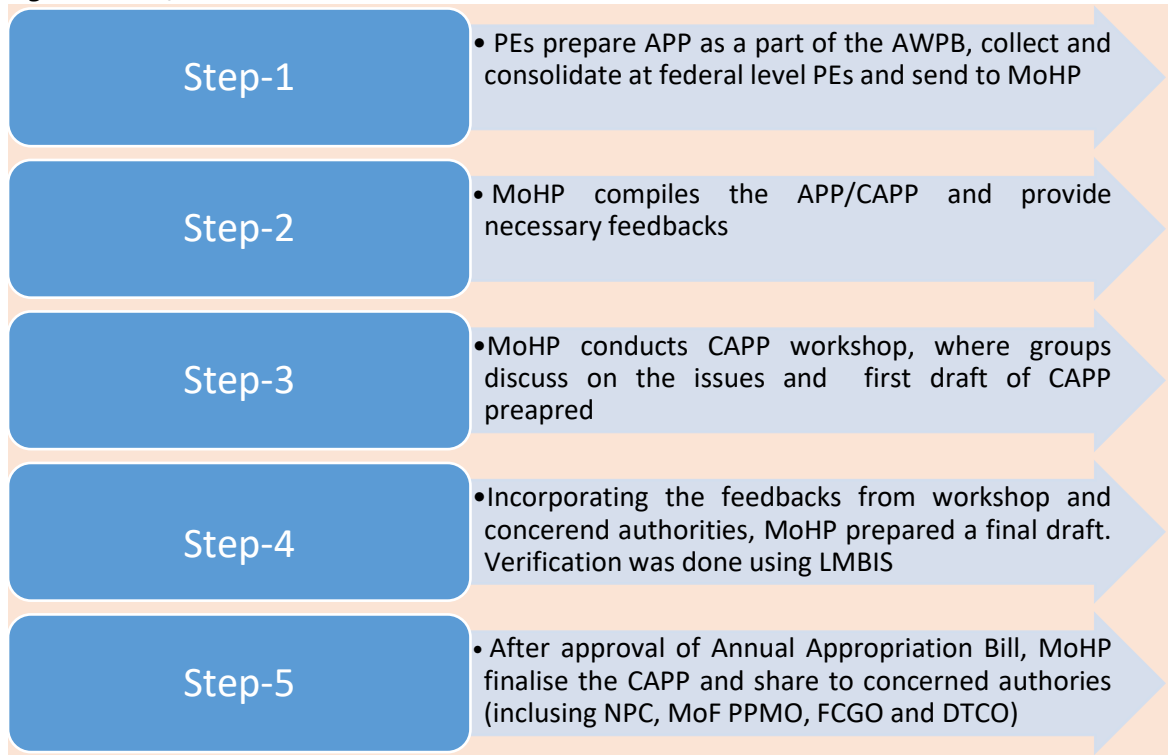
Step-1

• PEs prepare APP as a part of the AWPB, collect and consolidate at federal level PEs and send to MoHP

Step-2

• MoHP compiles the APP/CAPP and provide necessary feedbacks

Step-3

•MoHP conducts CAPP workshop, where groups discuss on the issues and first draft of CAPP preapred

Step-4

•Incorporating the feedbacks from workshop and concerend authorities, MoHP prepared a final draft. Verification was done using LMBIS

Step-5

• After approval of Annual Appropriation Bill, MoHP finalise the CAPP and share to concerned authories (inclusing NPC, MoF PPMO, FCGO and DTCO)